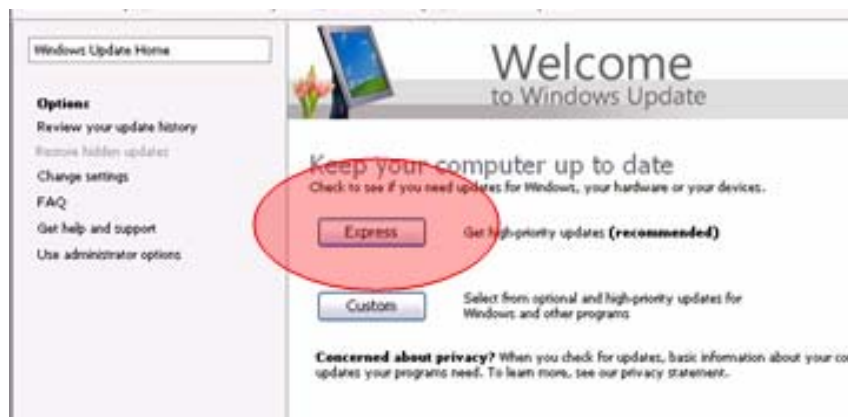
Windows Update Home

Options
Review your update history
Restore hidden updates
Change settings
FAQ
Get help and support
Use administrator options

Welcome
to Windows Update

Keep your computer up to date
Check to see if you need updates for Windows, your hardware or your devices.

Express
Get high-priority updates (recommended)

Custom
Select from optional and high-priority updates for Windows and other programs

Concerned about privacy? When you check for updates, basic information about your co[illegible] updates your programs need. To learn more, see our privacy statement.